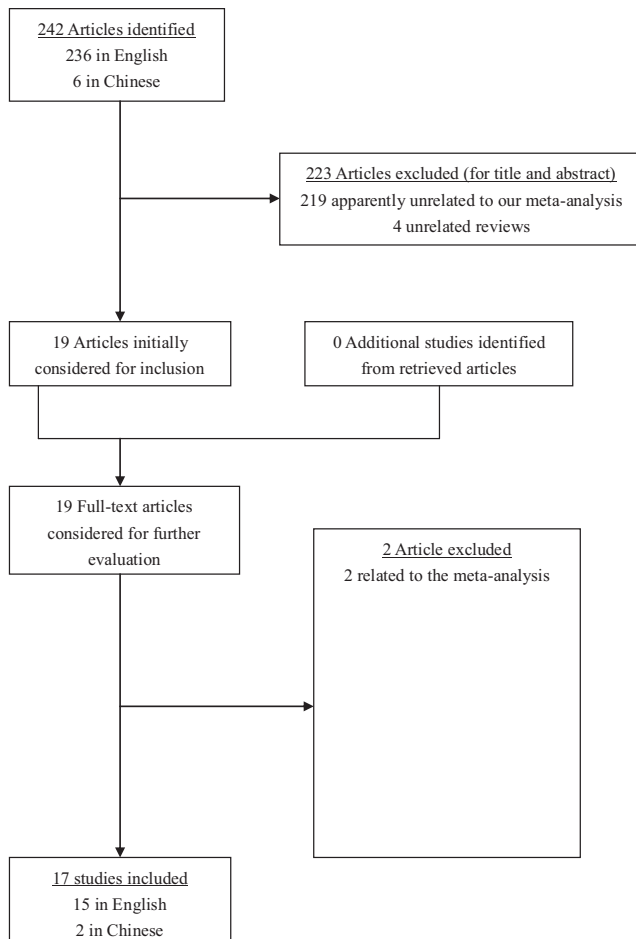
242 Articles identified
236 in English
6 in Chinese

223 Articles excluded (for title and abstract)
219 apparently unrelated to our meta-analysis
4 unrelated reviews

19 Articles initially considered for inclusion

0 Additional studies identified from retrieved articles

19 Full-text articles considered for further evaluation

2 Article excluded
2 related to the meta-analysis

17 studies included
15 in English
2 in Chinese